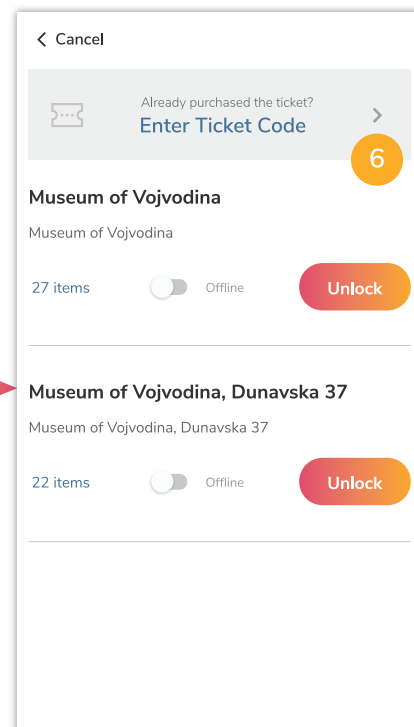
< Cancel

Already purchased the ticket?
Enter Ticket Code
>

6

Museum of Vojvodina

Museum of Vojvodina

27 items Offline Unlock

Museum of Vojvodina, Dunavska 37

Museum of Vojvodina, Dunavska 37

22 items Offline Unlock